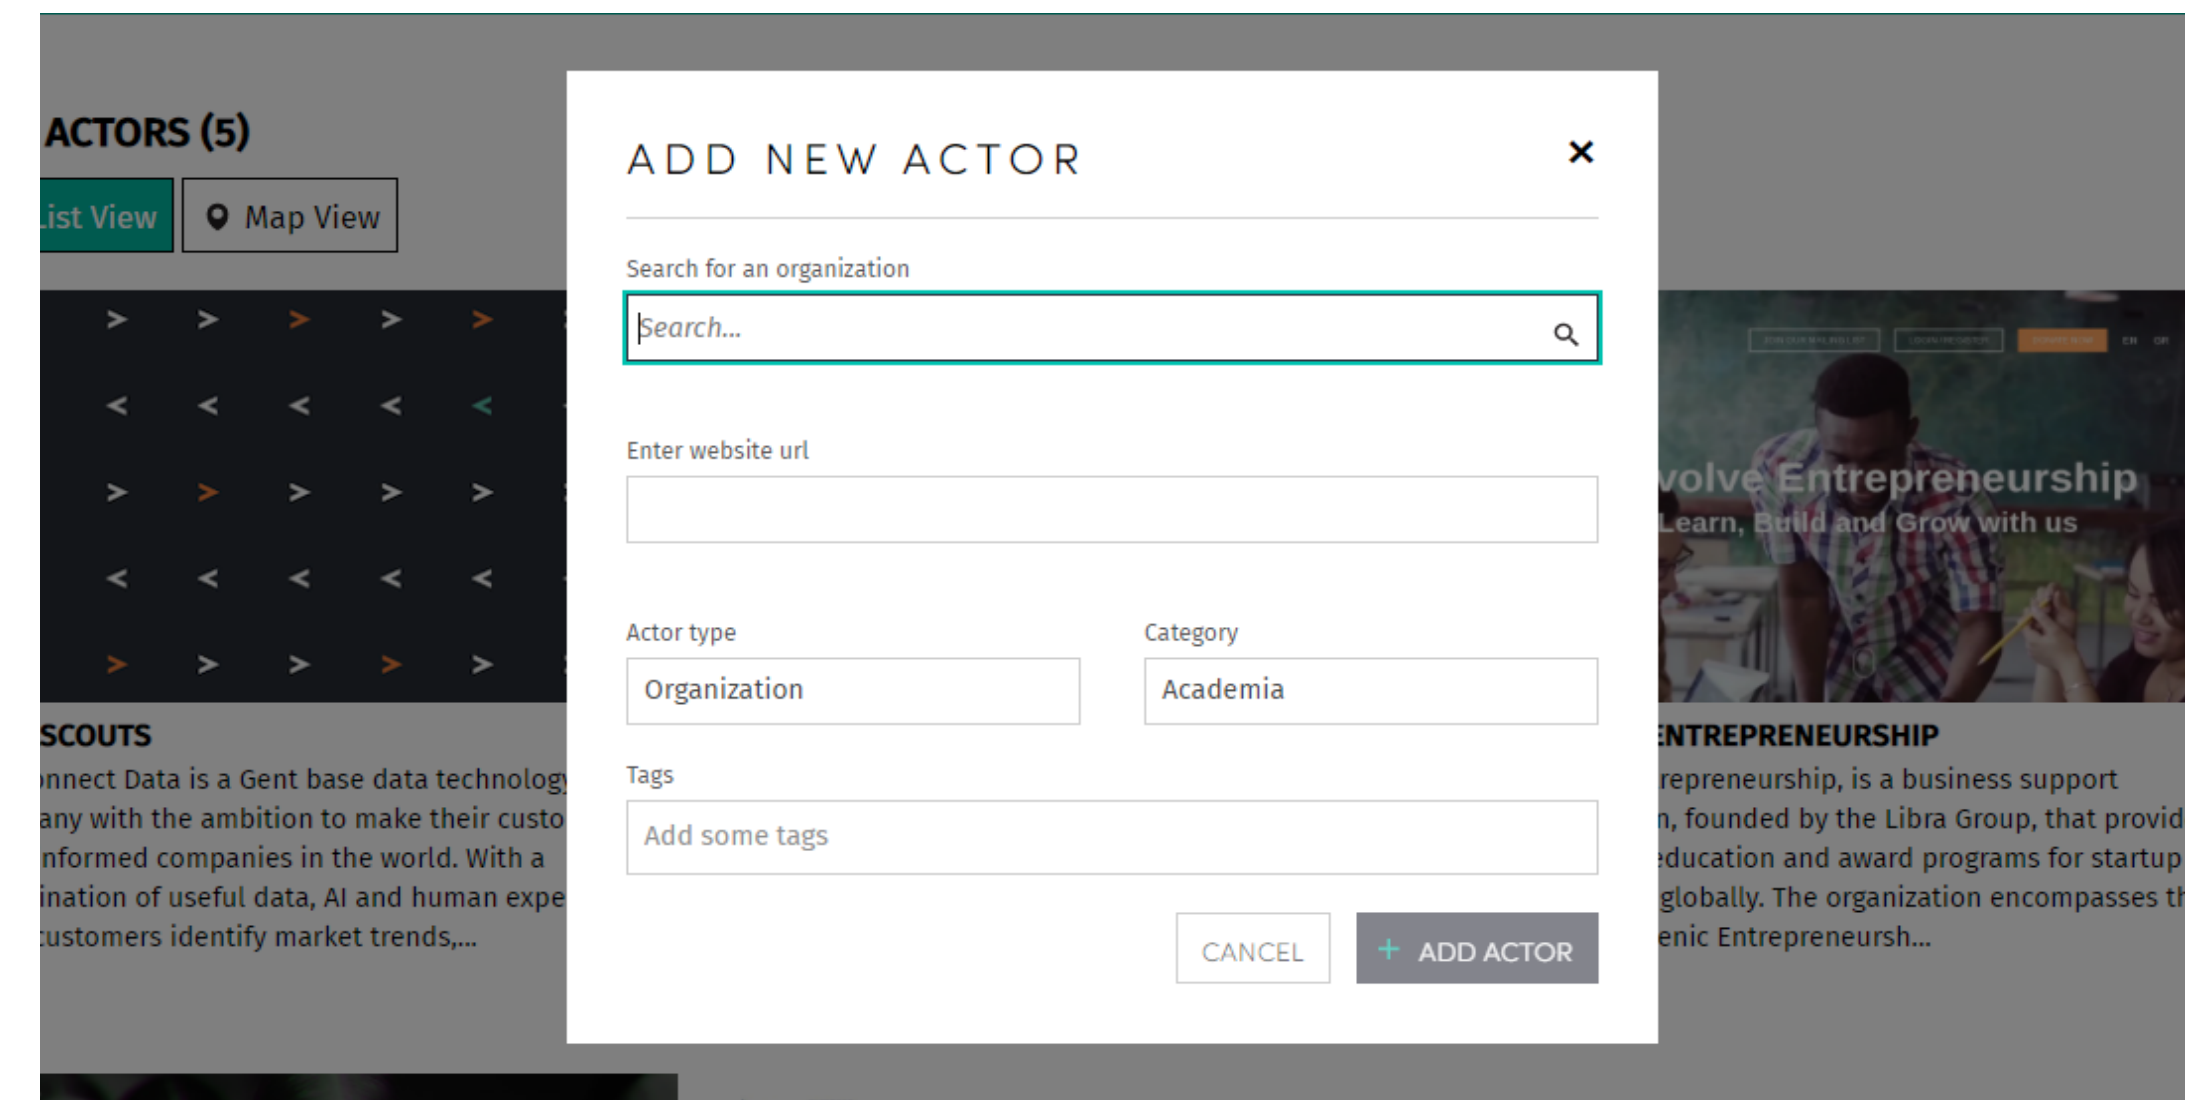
ACTORS (5)

ist View

Map View

SCOUTS

nnect Data is a Gent base data technolog any with the ambition to make their custo nformed companies in the world. With a ination of useful data, AI and human expe customers identify market trends,...

ADD NEW ACTOR

×

Search for an organization

Search...

Enter website url

Actor type

Organization

Category

Academia

Tags

Add some tags

CANCEL

+ ADD ACTOR

volve Entrepreneurship

Learn, Build and Grow with us

ENTREPRENEURSHIP

repreneurship, is a business support n, founded by the Libra Group, that provid education and award programs for startup globally. The organization encompasses t enic Entrepreneursh...